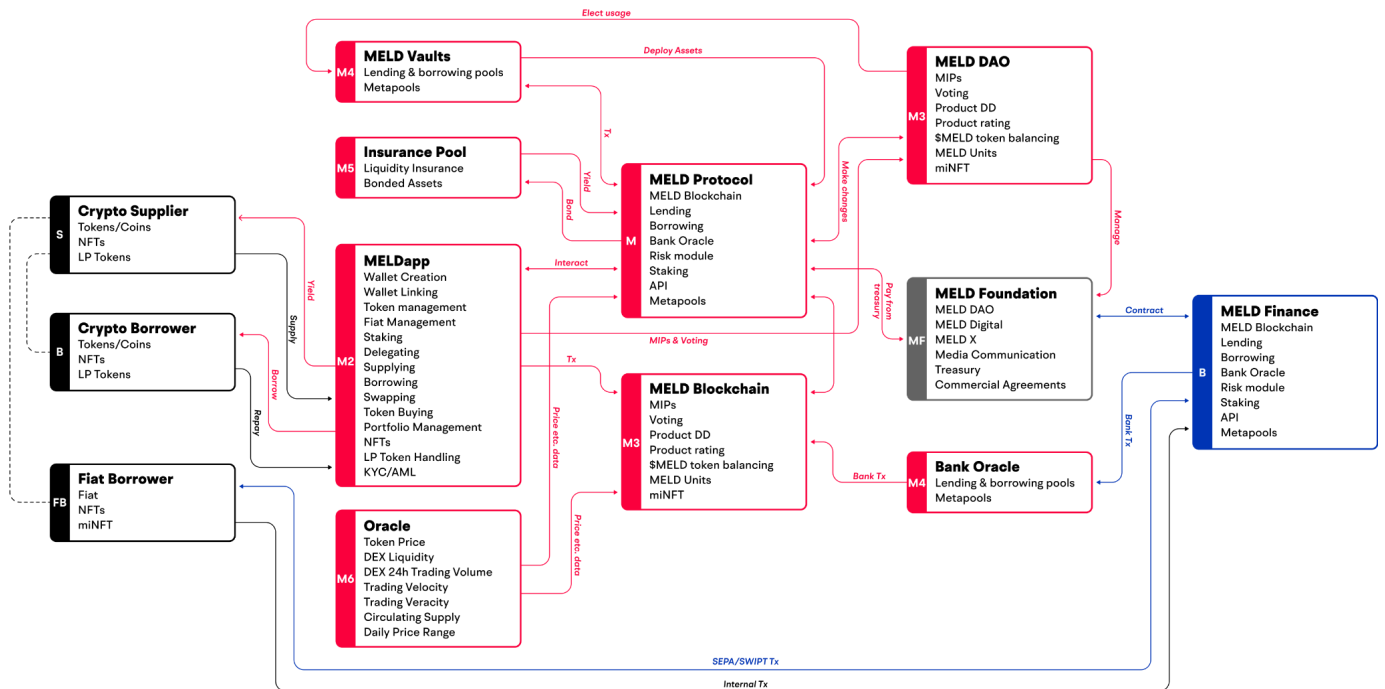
Elect usage

M4 MELD Vaults
Lending & borrowing pools
Metapools

Deploy Assets

M3 MELD DAO
MIPs
Voting
Product DD
Product rating
$MELD token balancing
MELD Units
miNFT

M5 Insurance Pool
Liquidity Insurance
Bonded Assets

Tx
Yield
Bond
Make changes

M MELD Protocol
MELD Blockchain
Lending
Borrowing
Bank Oracle
Risk module
Staking
API
Metapools

S Crypto Supplier
Tokens/Coins
NFTs
LP Tokens

Yield
Supply
Interact
Manage

M2 MELDapp
Wallet Creation
Wallet Linking
Token management
Fiat Management
Staking
Delegating
Supplying
Borrowing
Swapping
Token Buying
Portfolio Management
NFTs
LP Token Handling
KYC/AML

Pay from treasury

MF MELD Foundation
MELD DAO
MELD Digital
MELD X
Media Communication
Treasury
Commercial Agreements

Contract

B MELD Finance
MELD Blockchain
Lending
Borrowing
Bank Oracle
Risk module
Staking
API
Metapools

B Crypto Borrower
Tokens/Coins
NFTs
LP Tokens

Borrow
Repay
MIPs & Voting
Tx

M3 MELD Blockchain
MIPs
Voting
Product DD
Product rating
$MELD token balancing
MELD Units
miNFT

Price etc. data
Bank Tx

FB Fiat Borrower
Fiat
NFTs
miNFT

M4 Bank Oracle
Lending & borrowing pools
Metapools

Bank Tx

M6 Oracle
Token Price
DEX Liquidity
DEX 24h Trading Volume
Trading Velocity
Trading Veracity
Circulating Supply
Daily Price Range

Price etc. data

SEPA/SWIFT Tx
Internal Tx